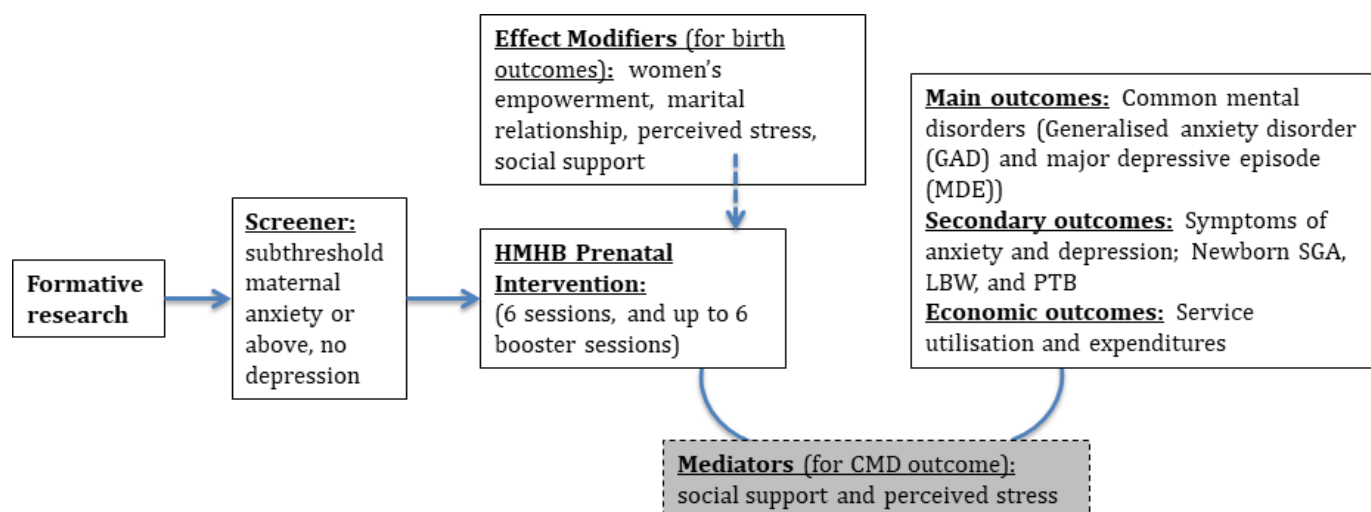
Effect Modifiers (for birth outcomes): women's empowerment, marital relationship, perceived stress, social support

Main outcomes: Common mental disorders (Generalised anxiety disorder (GAD) and major depressive episode (MDE))
Secondary outcomes: Symptoms of anxiety and depression; Newborn SGA, LBW, and PTB
Economic outcomes: Service utilisation and expenditures

Formative research

Screener: subthreshold maternal anxiety or above, no depression

HMHB Prenatal Intervention: (6 sessions, and up to 6 booster sessions)

Mediators (for CMD outcome): social support and perceived stress